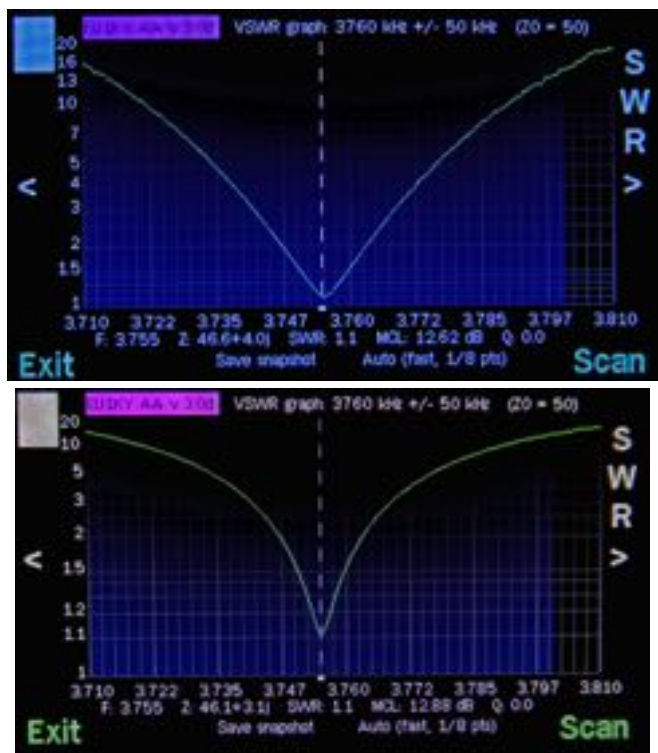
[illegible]
VSWR graph: 3760 kHz +/- 50 kHz (Z0 = 50)
20
16
13
10
7
5
4
3
2
1.5
1
S
W
R
<
>
3.710 3.722 3.735 3.747 3.760 3.772 3.785 3.797 3.810
F: 3.755 Z: 46.6+4.0j SWR: 1.1 MCL: 12.62 dB Q: 0.0
Exit
Save snapshot
Auto (fast, 1/8 pts)
Scan

EU DIY AA v 3.0d
VSWR graph: 3760 kHz +/- 50 kHz (Z0 = 50)
20
10
5
3
2
1.5
1.2
1.1
1
S
W
R
<
>
3.710 3.722 3.735 3.747 3.760 3.772 3.785 3.797 3.810
F: 3.755 Z: 46.1+3.1j SWR: 1.1 MCL: 12.88 dB Q: 0.0
Exit
Save snapshot
Auto (fast, 1/8 pts)
Scan